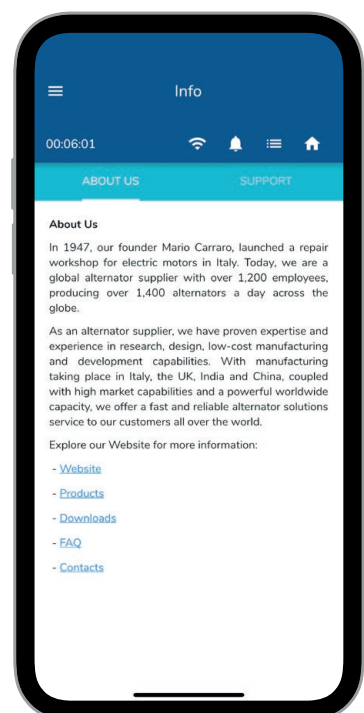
Info

00:06:01

ABOUT US

SUPPORT

About Us

In 1947, our founder Mario Carraro, launched a repair workshop for electric motors in Italy. Today, we are a global alternator supplier with over 1,200 employees, producing over 1,400 alternators a day across the globe.

As an alternator supplier, we have proven expertise and experience in research, design, low-cost manufacturing and development capabilities. With manufacturing taking place in Italy, the UK, India and China, coupled with high market capabilities and a powerful worldwide capacity, we offer a fast and reliable alternator solutions service to our customers all over the world.

Explore our Website for more information:

- Website

- Products

- Downloads

- FAQ

- Contacts